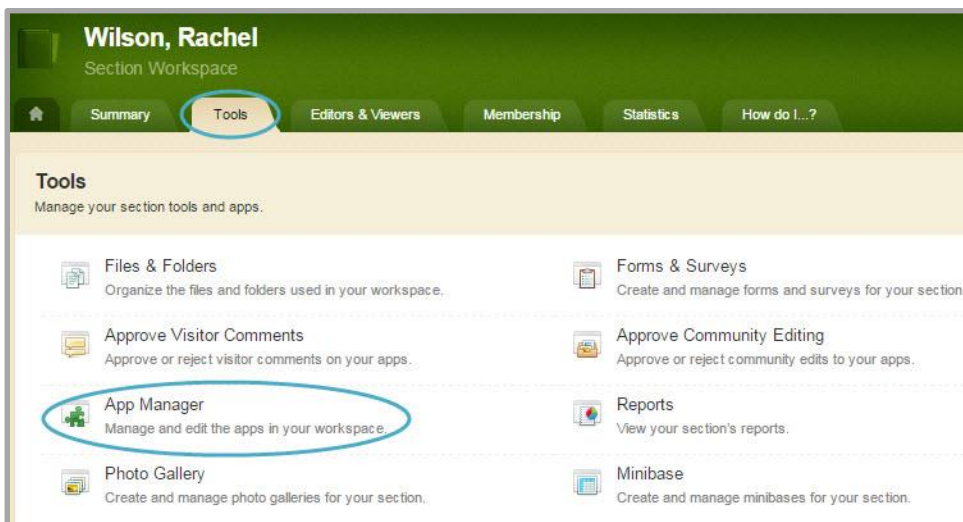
Wilson, Rachel
Section Workspace

Summary
Tools
Editors & Viewers
Membership
Statistics
How do I...?

Tools
Manage your section tools and apps.

Files & Folders
Organize the files and folders used in your workspace.

Forms & Surveys
Create and manage forms and surveys for your section

Approve Visitor Comments
Approve or reject visitor comments on your apps.

Approve Community Editing
Approve or reject community edits to your apps.

App Manager
Manage and edit the apps in your workspace.

Reports
View your section's reports.

Photo Gallery
Create and manage photo galleries for your section.

Minibase
Create and manage minibases for your section.